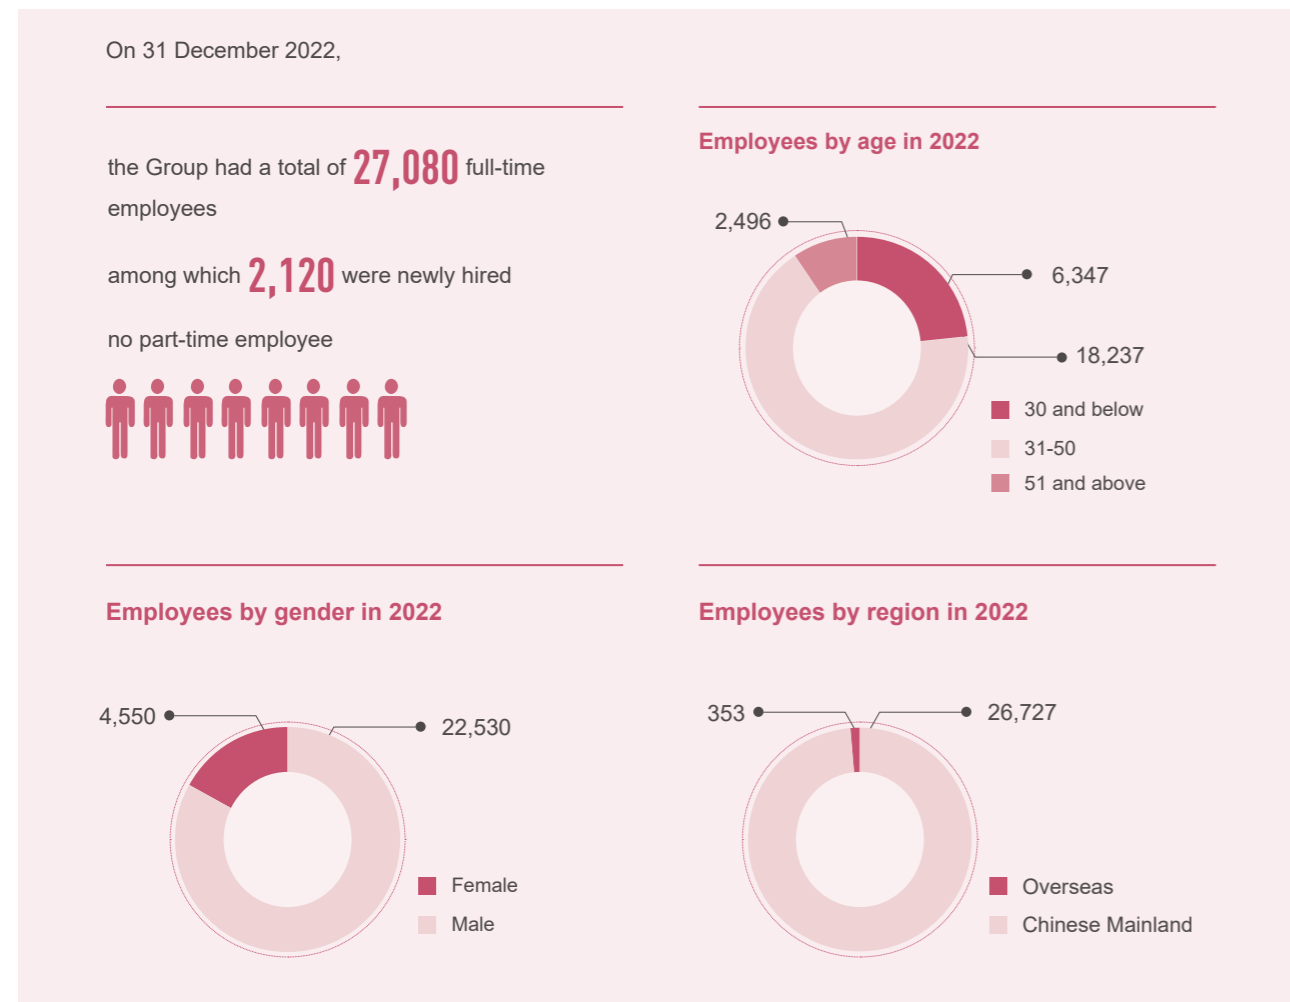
On 31 December 2022,

the Group had a total of 27,080 full-time employees

among which 2,120 were newly hired

no part-time employee

Employees by age in 2022

2,496

6,347

18,237

30 and below

31-50

51 and above

Employees by gender in 2022

4,550

22,530

Female

Male

Employees by region in 2022

353

26,727

Overseas

Chinese Mainland